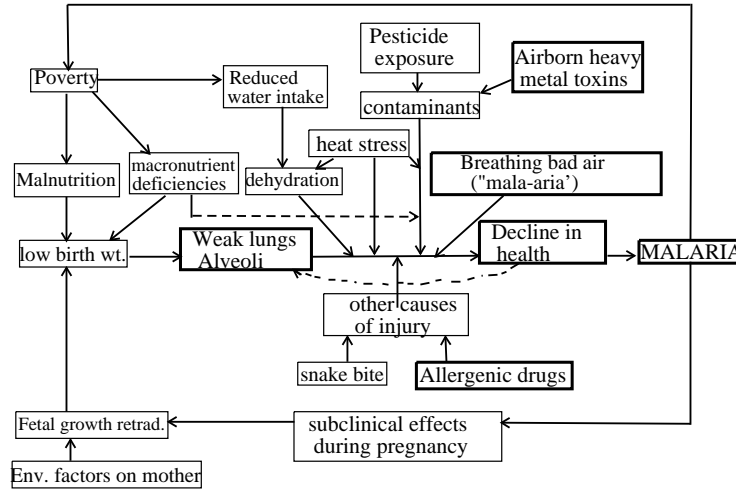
Poverty

Reduced water intake

Pesticide exposure

Airborn heavy metal toxins

contaminants

heat stress

Malnutrition

macronutrient deficiencies

dehydration

Breathing bad air ("mala-aria')

low birth wt.

Weak lungs Alveoli

Decline in health

MALARIA

other causes of injury

snake bite

Allergenic drugs

Fetal growth retrad.

subclinical effects during pregnancy

Env. factors on mother